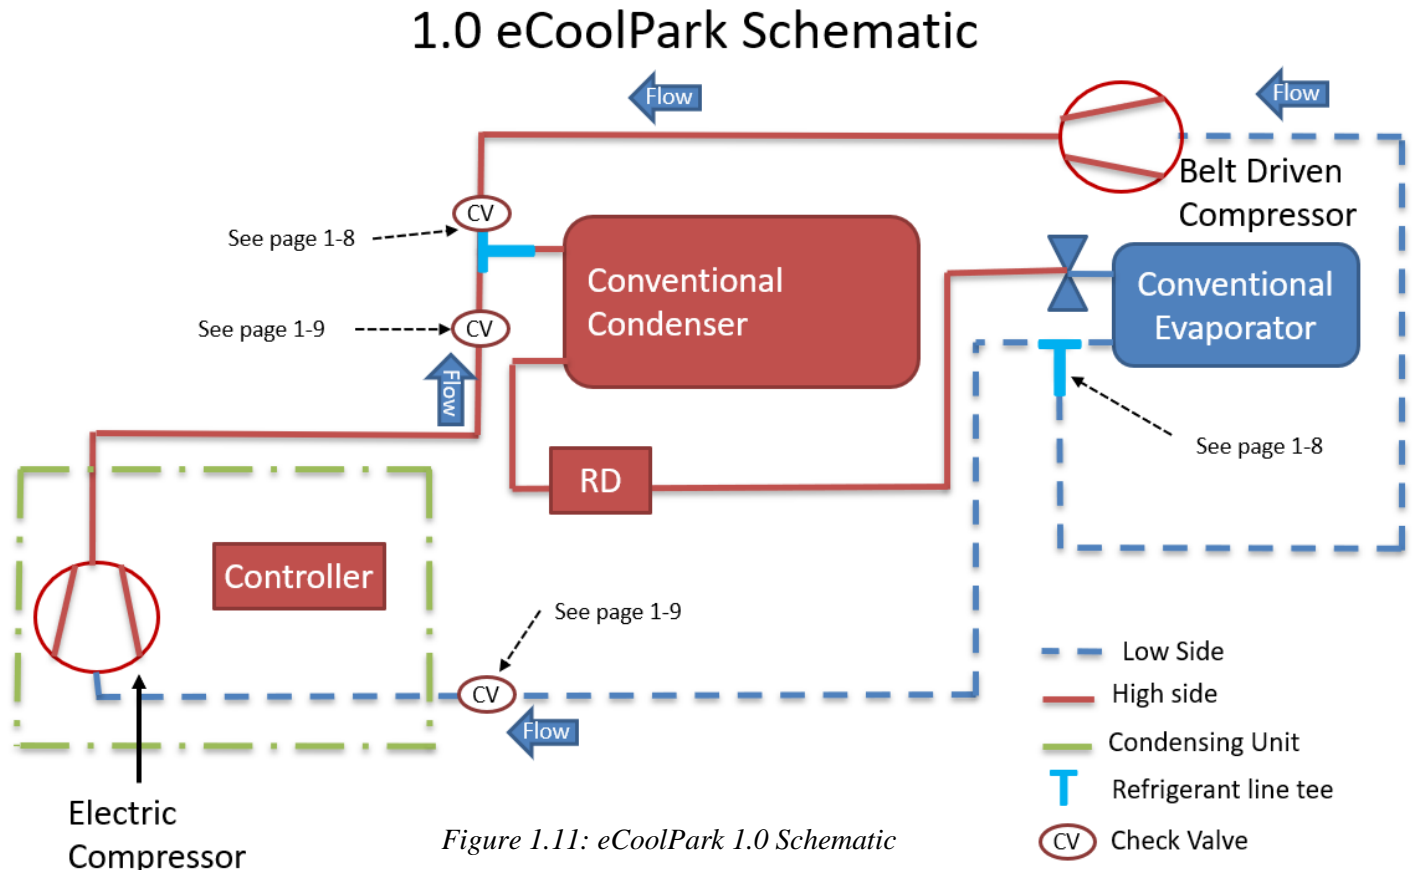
1.0 eCoolPark Schematic

Flow

Flow

Belt Driven Compressor

CV

See page 1-8

Conventional Condenser

Conventional Evaporator

See page 1-9

CV

Flow

See page 1-8

RD

Controller

See page 1-9

CV

Flow

Low Side

High side

Condensing Unit

Refrigerant line tee

CV Check Valve

Electric Compressor

Figure 1.11: eCoolPark 1.0 Schematic